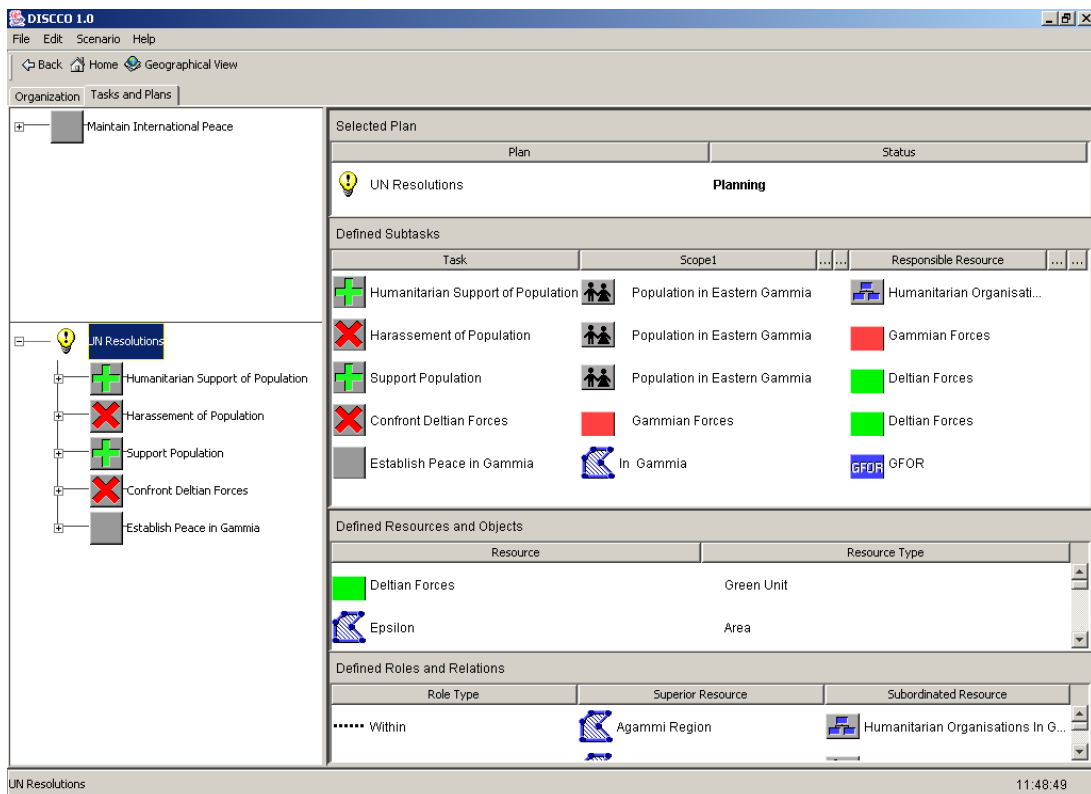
DISCCO 1.0

File Edit Scenario Help

Back Home Geographical View

Organization Tasks and Plans

Maintain International Peace

UN Resolutions

Humanitarian Support of Population

Harassement of Population

Support Population

Confront Deltian Forces

Establish Peace in Gammia

Selected Plan

| Plan | Status |
|---|---|
| UN Resolutions | **Planning** |

Defined Subtasks

| Task | Scope1 | Responsible Resource |
|---|---|---|
| Humanitarian Support of Population | Population in Eastern Gammia | Humanitarian Organisati... |
| Harassement of Population | Population in Eastern Gammia | Gammian Forces |
| Support Population | Population in Eastern Gammia | Deltian Forces |
| Confront Deltian Forces | Gammian Forces | Deltian Forces |
| Establish Peace in Gammia | In Gammia | GFOR GFOR |

Defined Resources and Objects

| Resource | Resource Type |
|---|---|
| Deltian Forces | Green Unit |
| Epsilon | Area |

Defined Roles and Relations

| Role Type | Superior Resource | Subordinated Resource |
|---|---|---|
| Within | Agammi Region | Humanitarian Organisations In G... |

UN Resolutions

11:48:49